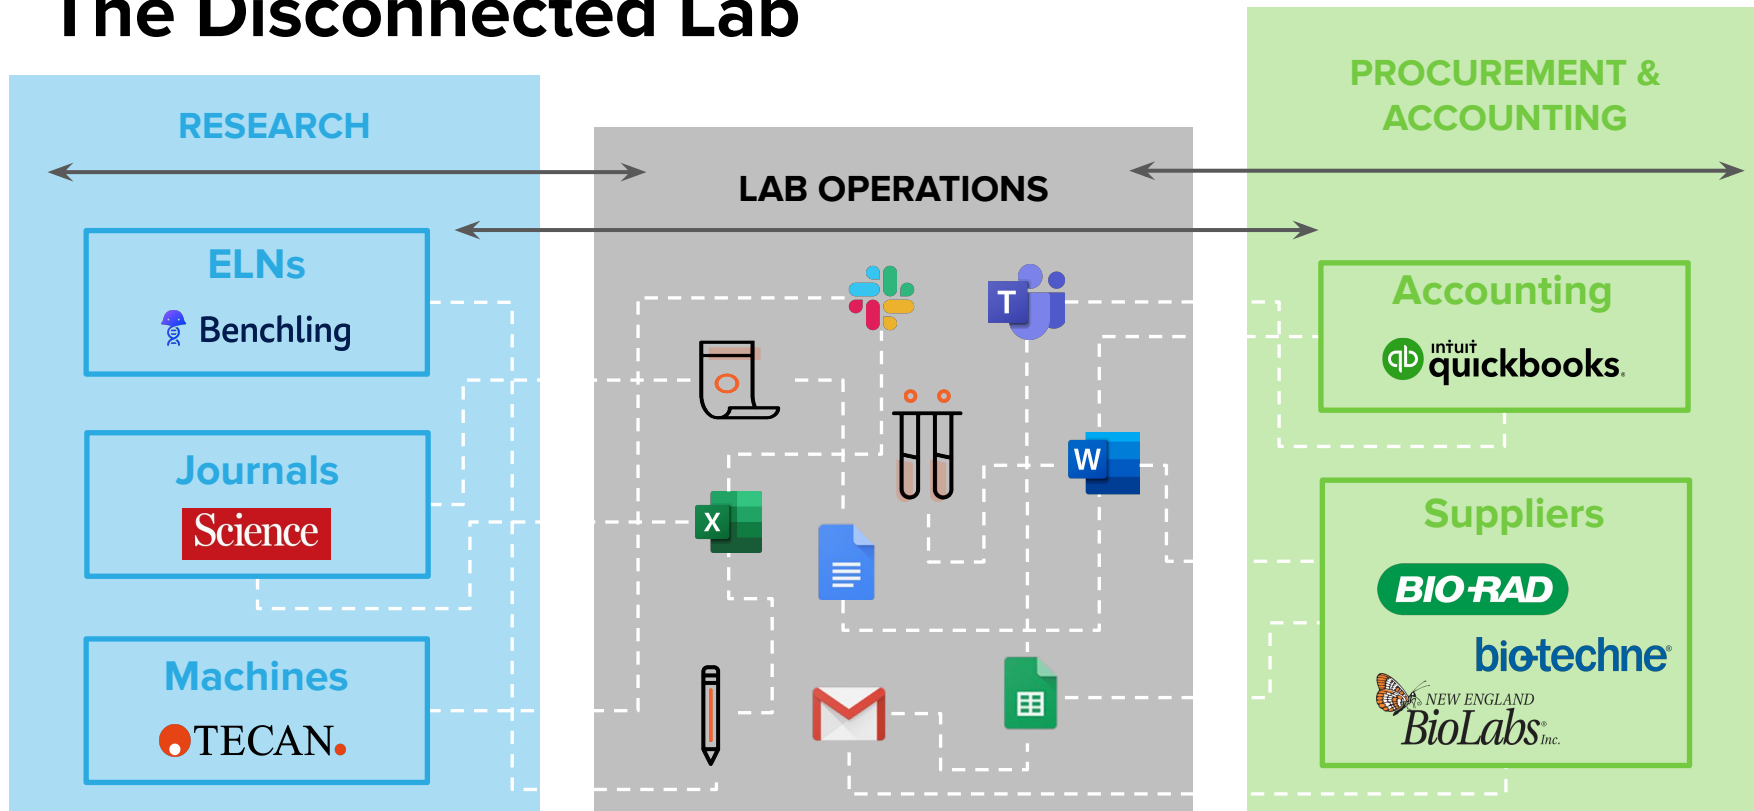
The Disconnected Lab

RESEARCH

LAB OPERATIONS

PROCUREMENT & ACCOUNTING

ELNs
Benchling

Journals
Science

Machines
TECAN.

Accounting
intuit quickbooks.

Suppliers
BIO-RAD
bio-techne
NEW ENGLAND BioLabs Inc.